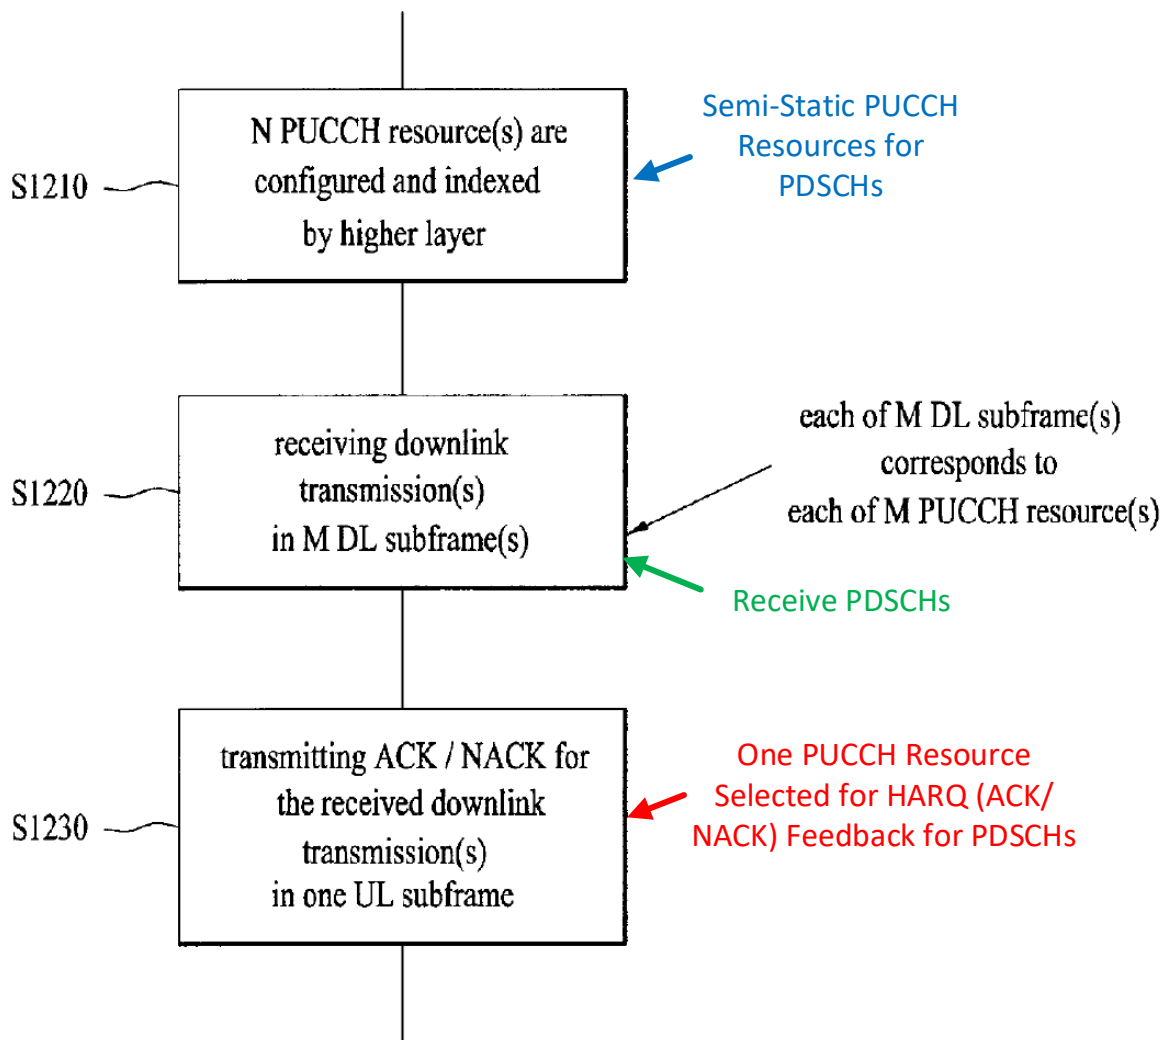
S1210

N PUCCH resource(s) are configured and indexed by higher layer

Semi-Static PUCCH Resources for PDSCHs

S1220

receiving downlink transmission(s) in M DL subframe(s)

each of M DL subframe(s) corresponds to each of M PUCCH resource(s)

Receive PDSCHs

S1230

transmitting ACK / NACK for the received downlink transmission(s) in one UL subframe

One PUCCH Resource Selected for HARQ (ACK/ NACK) Feedback for PDSCHs